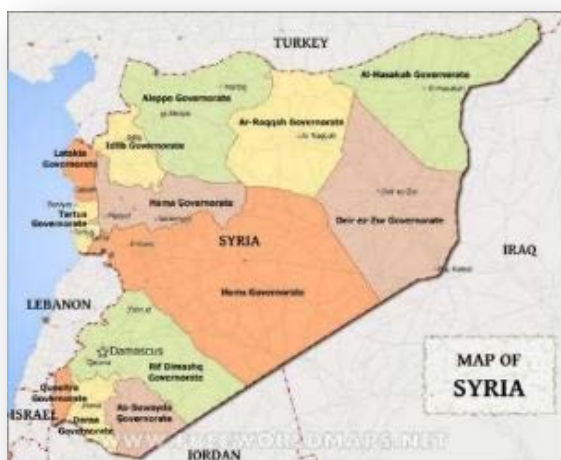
TURKEY
Al-Hasakah Governorate
Aleppo Governorate
Aleppo
Ar-Raqqah Governorate
Ar Raqqah
Idlib Governorate
Idlib
Latakia Governorate
Tartus Governorate
Hama Governorate
SYRIA
Deir ez-Zor Governorate
Deir ez-Zor
IRAQ
Homs Governorate
LEBANON
Damascus
Rif Dimashq Governorate
Quneitra Governorate
As-Suwayda Governorate
Daraa Governorate
ISRAEL
JORDAN
MAP OF
SYRIA
WWW.FREEWORLDMAPS.NET